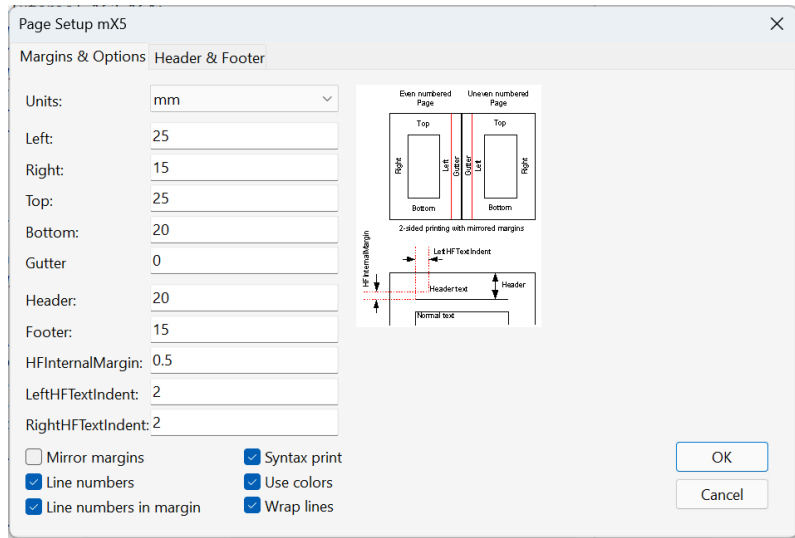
Page Setup mX5

Margins & Options | Header & Footer

Units: mm
Left: 25
Right: 15
Top: 25
Bottom: 20
Gutter 0
Header: 20
Footer: 15
HFInternalMargin: 0.5
LeftHFTextIndent: 2
RightHFTextIndent: 2

Even numbered Page
Uneven numbered Page
Top
Right
Left
Gutter
Gutter
Left
Top
Right
Bottom
Bottom
2-sided printing with mirrored margins
HFInternalMargin
LeftHFTextIndent
Header text
Header
Normal text

Mirror margins
Line numbers
Line numbers in margin
Syntax print
Use colors
Wrap lines

OK
Cancel